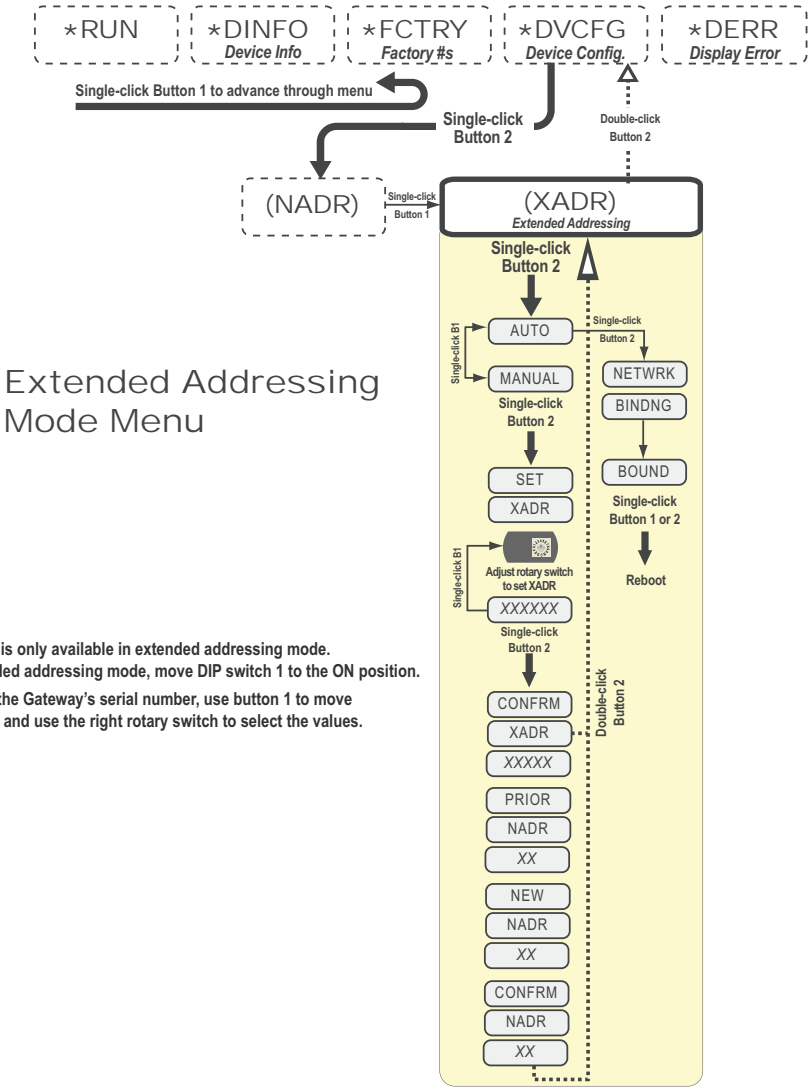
*RUN

*DINFO
Device Info

*FCTRY
Factory #s

*DVCFG
Device Config.

*DERR
Display Error

Single-click Button 1 to advance through menu

Single-click Button 2

Double-click Button 2

(NADR)

Single-click Button 1

(XADR)
Extended Addressing

Single-click Button 2

Extended Addressing Mode Menu

Single-click B1

AUTO

Single-click Button 2

MANUAL

Single-click Button 2

NETWRK

BINDNG

BOUND

Single-click Button 1 or 2

Reboot

SET

XADR

Single-click B1

Adjust rotary switch to set XADR

XXXXXX

Single-click Button 2

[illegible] is only available in extended addressing mode.
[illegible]ded addressing mode, move DIP switch 1 to the ON position.
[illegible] the Gateway's serial number, use button 1 to move
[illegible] and use the right rotary switch to select the values.

Double-click Button 2

CONFRM

XADR

XXXXX

PRIOR

NADR

XX

NEW

NADR

XX

CONFRM

NADR

XX